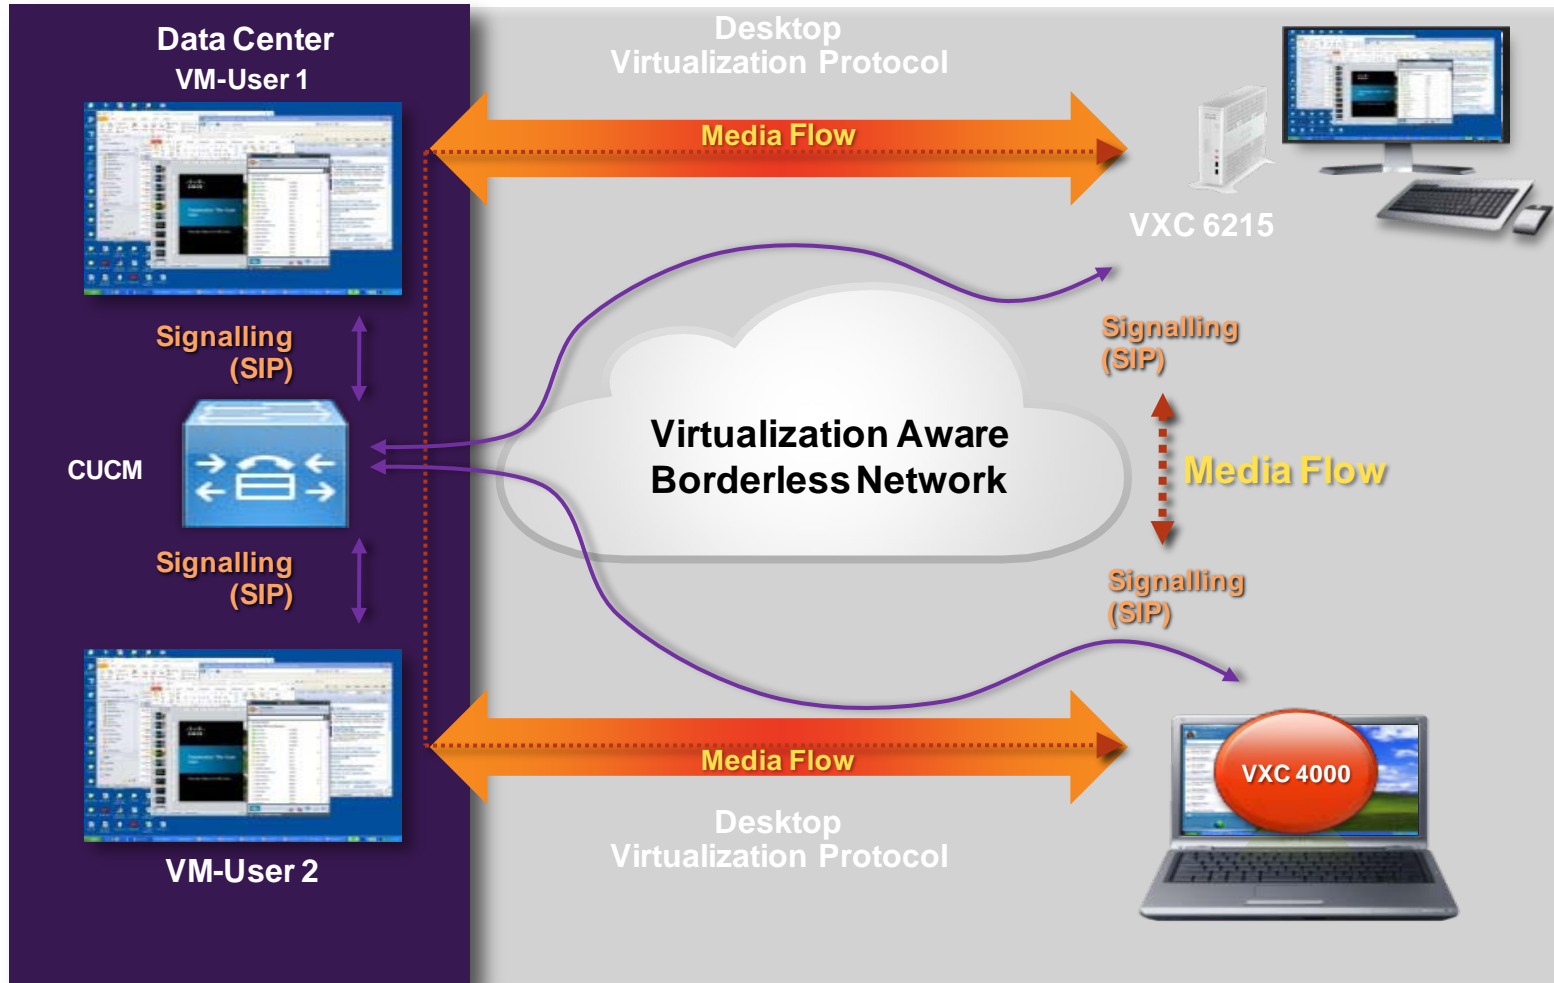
Data Center
VM-User 1

Desktop
Virtualization Protocol

Media Flow

VXC 6215

Signalling
(SIP)

CUCM

Signalling
(SIP)

Virtualization Aware
Borderless Network

Media Flow

Signalling
(SIP)

Signalling
(SIP)

Signalling
(SIP)

Media Flow

VXC 4000

Desktop
Virtualization Protocol

VM-User 2